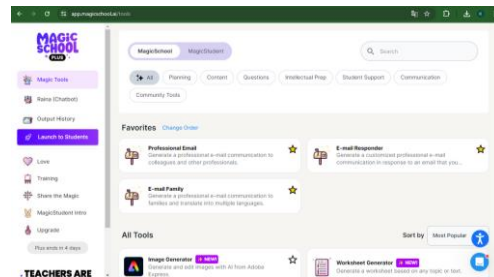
app.magicschool.ai/tools

MAGIC SCHOOL PLUS

Magic Tools
Raina (Chatbot)
Output History
Launch to Students

Love
Training
Share the Magic
MagicStudent Intro
Upgrade
Plus ends in 4 days

TEACHERS ARE

MagicSchool MagicStudent

Search

All Planning Content Questions Intellectual Prep Student Support Communication Community Tools

Favorites Change Order

Professional Email
Generate a professional e-mail communication to colleagues and other professionals.

E-mail Responder
Generate a customized professional e-mail communication in response to an email that you...

E-mail Family
Generate a professional e-mail communication to families and translate into multiple languages.

All Tools

Sort by Most Popular

Image Generator + NEW!
Generate and edit images with AI from Adobe Express.

Worksheet Generator + NEW!
Generate a worksheet based on any topic or text.